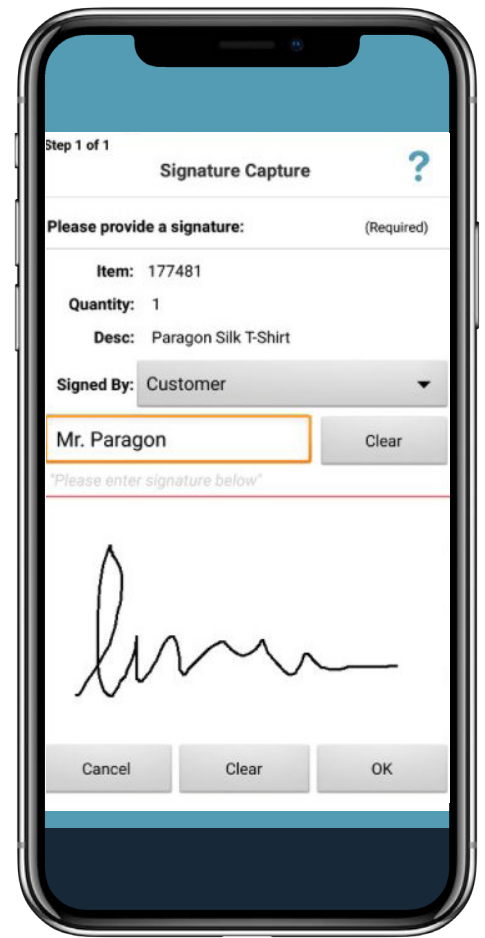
Step 1 of 1

Signature Capture

?

Please provide a signature:

(Required)

Item: 177481

Quantity: 1

Desc: Paragon Silk T-Shirt

Signed By: Customer

Mr. Paragon

Clear

"Please enter signature below"

Cancel

Clear

OK